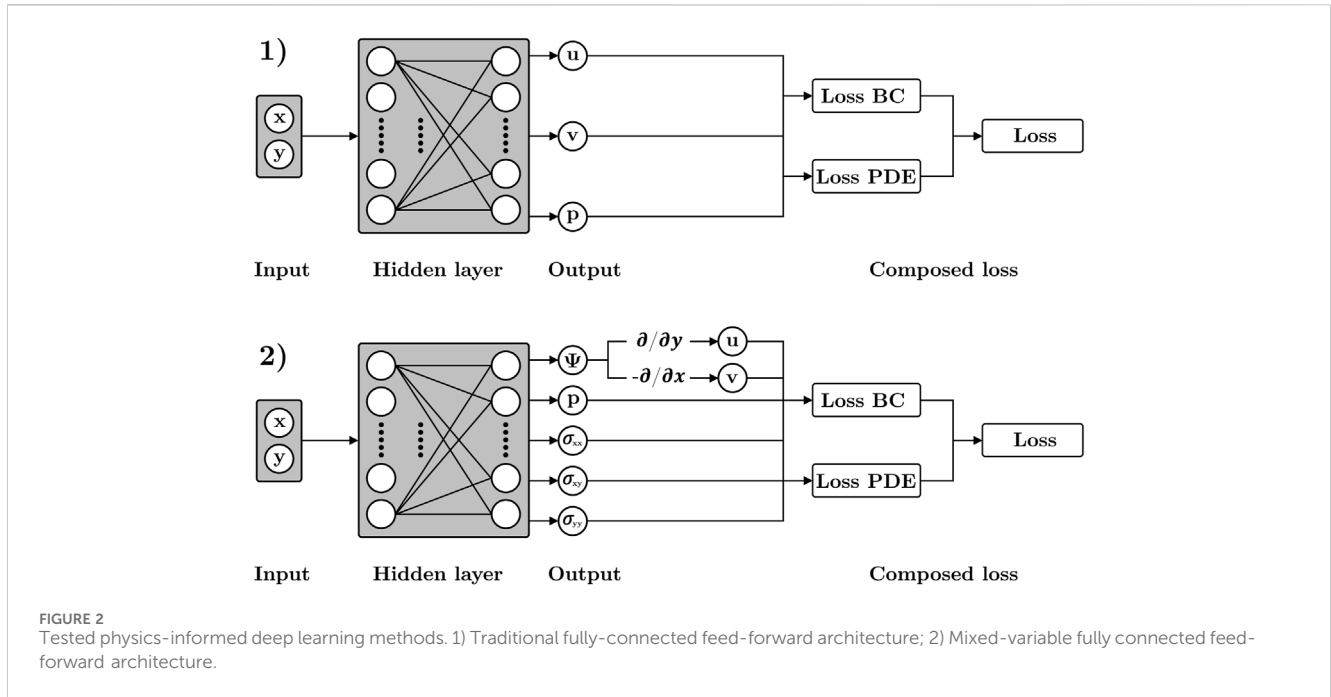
1)

x

y

u

v

p

Loss BC

Loss PDE

Loss

Input Hidden layer Output Composed loss

2)

x

y

$\Psi$

p

$\sigma_{xx}$

$\sigma_{xy}$

$\sigma_{yy}$

$\partial/\partial y$

$-\partial/\partial x$

u

v

Loss BC

Loss PDE

Loss

Input Hidden layer Output Composed loss

FIGURE 2
Tested physics-informed deep learning methods. 1) Traditional fully-connected feed-forward architecture; 2) Mixed-variable fully connected feed-forward architecture.